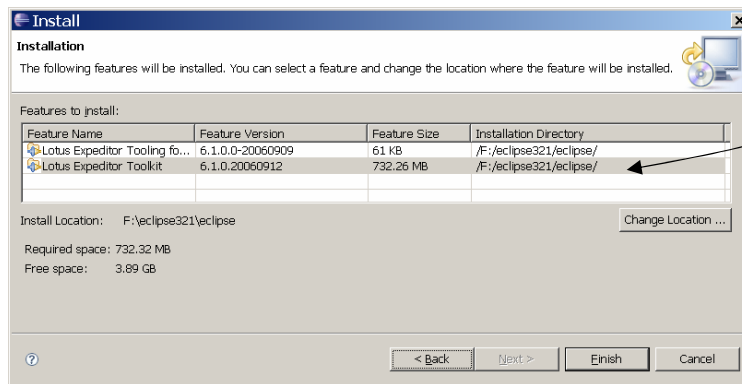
Install

Installation

The following features will be installed. You can select a feature and change the location where the feature will be installed.

Features to install:

| Feature Name | Feature Version | Feature Size | Installation Directory |
|---|---|---|---|
| Lotus Expeditor Tooling fo... | 6.1.0.0-20060909 | 61 KB | /F:/eclipse321/eclipse/ |
| Lotus Expeditor Toolkit | 6.1.0.20060912 | 732.26 MB | /F:/eclipse321/eclipse/ |

Install Location: F:\eclipse321\eclipse

Change Location ...

Required space: 732.32 MB
Free space: 3.89 GB

< Back
Next >
Finish
Cancel